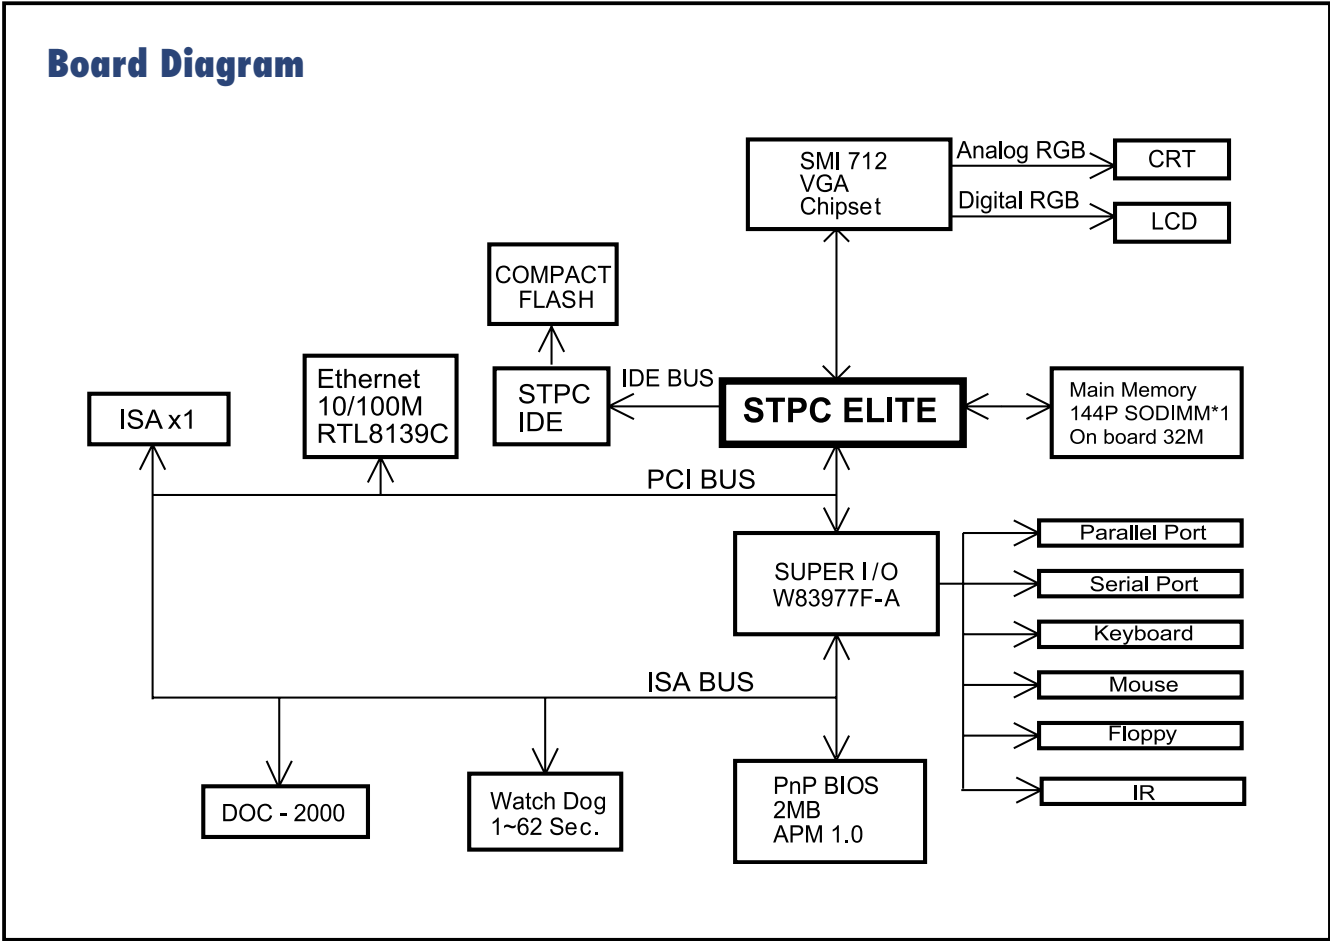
Board Diagram

SMI 712
VGA
Chipset

Analog RGB

CRT

Digital RGB

LCD

COMPACT
FLASH

Ethernet
10/100M
RTL8139C

STPC
IDE

IDE BUS

STPC ELITE

Main Memory
144P SODIMM*1
On board 32M

ISA x1

PCI BUS

SUPER I/O
W83977F-A

Parallel Port

Serial Port

Keyboard

Mouse

Floppy

IR

ISA BUS

DOC - 2000

Watch Dog
1~62 Sec.

PnP BIOS
2MB
APM 1.0